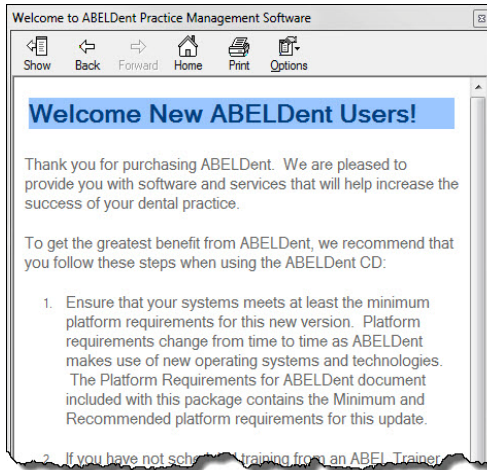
Welcome to ABELDent Practice Management Software

Show Back Forward Home Print Options

Welcome New ABELDent Users!

Thank you for purchasing ABELDent. We are pleased to provide you with software and services that will help increase the success of your dental practice.

To get the greatest benefit from ABELDent, we recommend that you follow these steps when using the ABELDent CD:

1. Ensure that your systems meets at least the minimum platform requirements for this new version. Platform requirements change from time to time as ABELDent makes use of new operating systems and technologies. The Platform Requirements for ABELDent document included with this package contains the Minimum and Recommended platform requirements for this update.

2. If you have not sche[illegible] training from an ABEL Trainer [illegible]